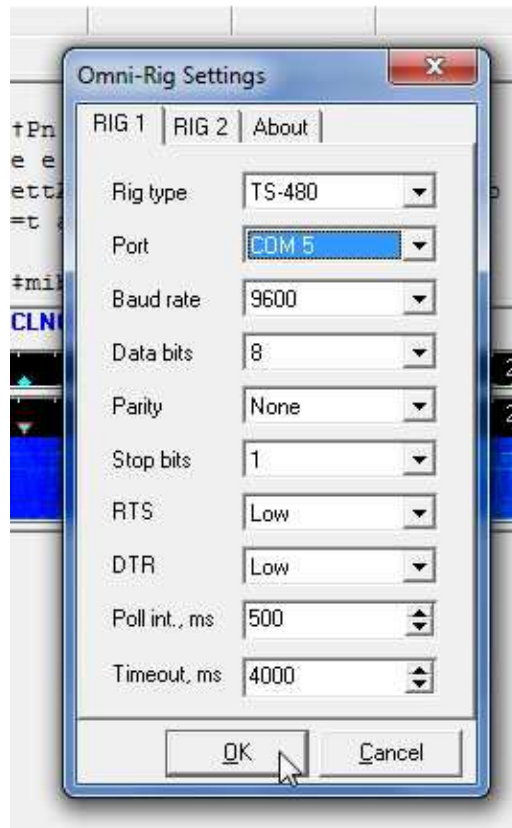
Omni-Rig Settings

RIG 1 | RIG 2 | About

Rig type TS-480
Port COM 5
Baud rate 9600
Data bits 8
Parity None
Stop bits 1
RTS Low
DTR Low
Poll int., ms 500
Timeout, ms 4000

OK Cancel

†Pn
e e
ettA
=t a
‡mil
CLN